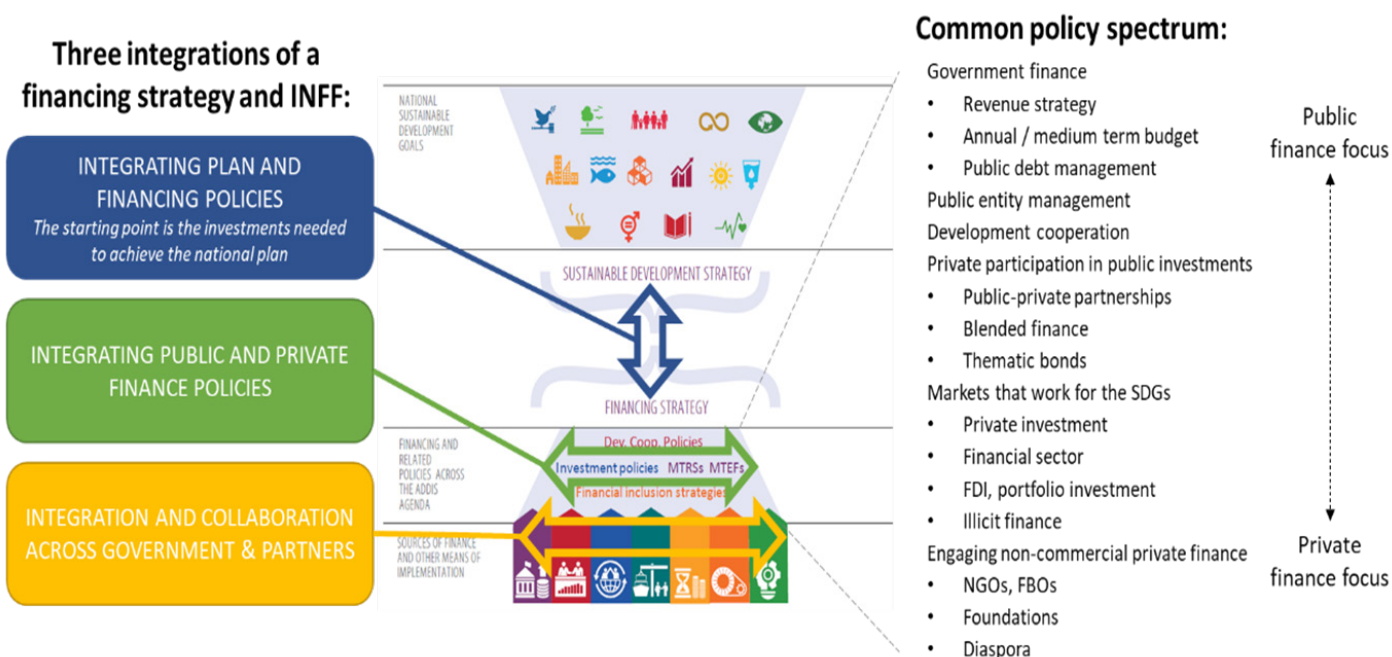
Three integrations of a financing strategy and INFF:

INTEGRATING PLAN AND FINANCING POLICIES
The starting point is the investments needed to achieve the national plan

INTEGRATING PUBLIC AND PRIVATE FINANCE POLICIES

INTEGRATION AND COLLABORATION ACROSS GOVERNMENT & PARTNERS

NATIONAL SUSTAINABLE DEVELOPMENT GOALS

SUSTAINABLE DEVELOPMENT STRATEGY

FINANCING STRATEGY

FINANCING AND RELATED POLICIES ACROSS THE ADDIS AGENDA

Dev. Coop. Policies
Investment policies MTRSs MTEFs
Financial inclusion strategies

SOURCES OF FINANCE AND OTHER MEANS OF IMPLEMENTATION

Common policy spectrum:

Government finance
• Revenue strategy
• Annual / medium term budget
• Public debt management
Public entity management
Development cooperation
Private participation in public investments
• Public-private partnerships
• Blended finance
• Thematic bonds
Markets that work for the SDGs
• Private investment
• Financial sector
• FDI, portfolio investment
• Illicit finance
Engaging non-commercial private finance
• NGOs, FBOs
• Foundations
• Diaspora

Public finance focus

Private finance focus